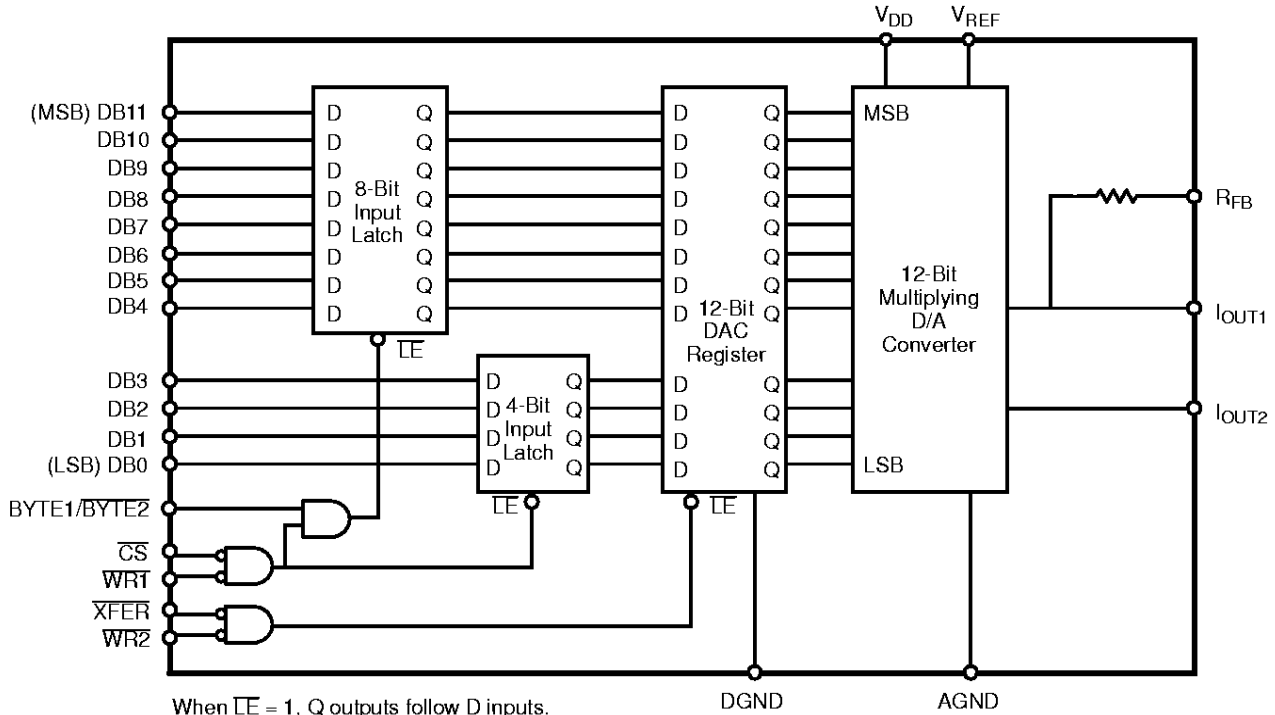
$V_{DD}$ $V_{REF}$

(MSB) DB11
DB10
DB9
DB8
DB7
DB6
DB5
DB4

D Q
D Q
D Q
D Q
D Q
D Q
D Q
D Q

8-Bit Input Latch

$\overline{LE}$

DB3
DB2
DB1
(LSB) DB0

D Q
D Q
D Q
D Q

4-Bit Input Latch

$\overline{LE}$

D Q
D Q
D Q
D Q
D Q
D Q
D Q
D Q
D Q
D Q
D Q
D Q

12-Bit DAC Register

$\overline{LE}$

MSB

12-Bit Multiplying D/A Converter

LSB

$R_{FB}$

$I_{OUT1}$

$I_{OUT2}$

BYTE1/$\overline{BYTE2}$

$\overline{CS}$

$\overline{WR1}$

$\overline{XFER}$

$\overline{WR2}$

DGND

AGND

When $\overline{LE}$ = 1, Q outputs follow D inputs.